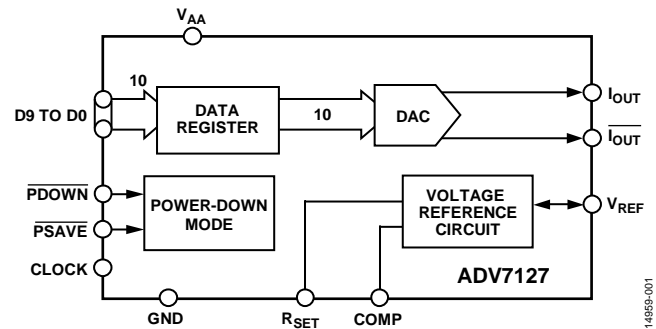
$V_{AA}$

10

D9 TO D0

DATA REGISTER

10

DAC

$I_{OUT}$

$\overline{I_{OUT}}$

$\overline{PDOWN}$

$\overline{PSAVE}$

POWER-DOWN MODE

VOLTAGE REFERENCE CIRCUIT

$V_{REF}$

CLOCK

ADV7127

GND

$R_{SET}$

COMP

14959-001